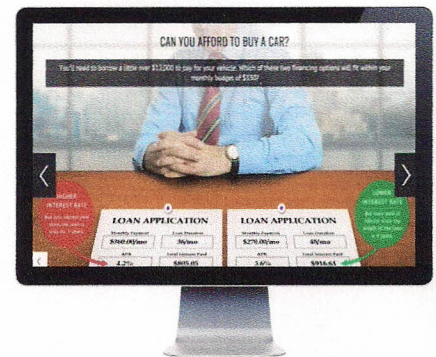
CAN YOU AFFORD TO BUY A CAR?

You'll need to borrow a little over $12,500 to pay for your vehicle. Which of these two financing options will fit within your monthly budget of $335?

HIGHER INTEREST RATE
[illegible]

LOAN APPLICATION
Monthly Payment
$360.00/mo
Loan Duration
36/mo
APR
4.2%
Total Interest Paid
$805.05

LOAN APPLICATION
Monthly Payment
$276.00/mo
Loan Duration
48/mo
APR
5.6%
Total Interest Paid
$916.65

LOWER INTEREST RATE
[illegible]